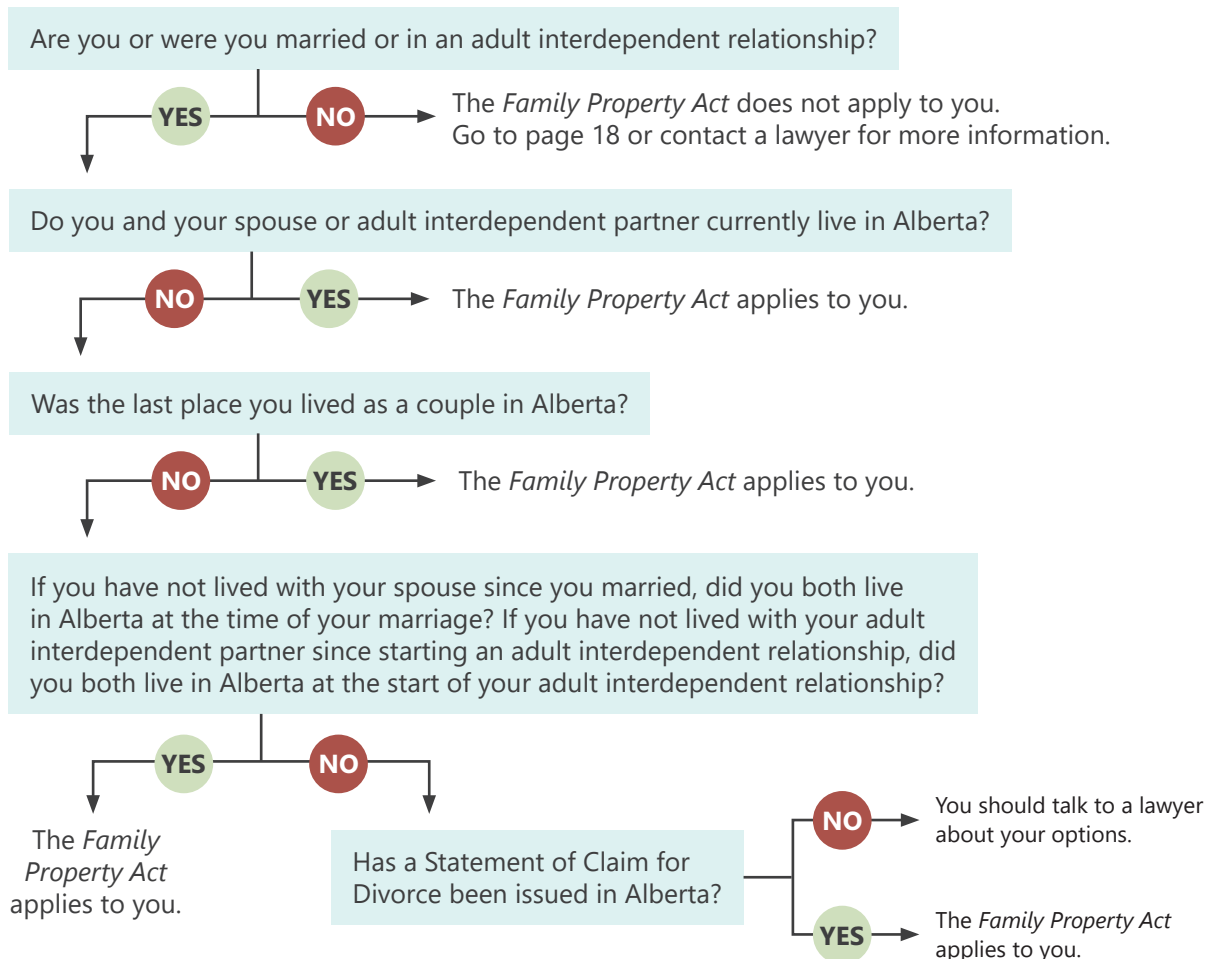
Are you or were you married or in an adult interdependent relationship?

YES

NO

The *Family Property Act* does not apply to you. Go to page 18 or contact a lawyer for more information.

Do you and your spouse or adult interdependent partner currently live in Alberta?

NO

YES

The *Family Property Act* applies to you.

Was the last place you lived as a couple in Alberta?

NO

YES

The *Family Property Act* applies to you.

If you have not lived with your spouse since you married, did you both live in Alberta at the time of your marriage? If you have not lived with your adult interdependent partner since starting an adult interdependent relationship, did you both live in Alberta at the start of your adult interdependent relationship?

YES

NO

The *Family Property Act* applies to you.

Has a Statement of Claim for Divorce been issued in Alberta?

NO

You should talk to a lawyer about your options.

YES

The *Family Property Act* applies to you.